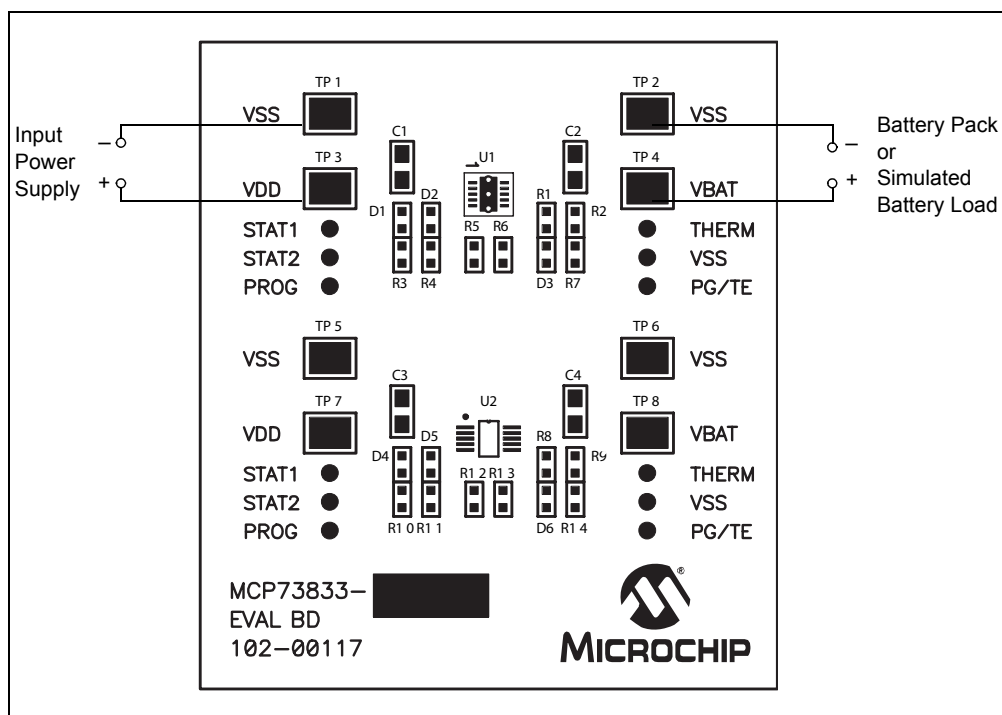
Input Power Supply
–
+

TP 1
VSS
TP 3
VDD
STAT1
STAT2
PROG

C1
D1 D2
R3 R4

U1
R5 R6

C2
R1 R2
D3 R7

TP 2
VSS
TP 4
VBAT
THERM
VSS
PG/TE

Battery Pack or Simulated Battery Load
–
+

TP 5
VSS
TP 7
VDD
STAT1
STAT2
PROG

C3
D4 D5
R1 0 R1 1

U2
R1 2 R1 3

C4
R8 R9
D6 R1 4

TP 6
VSS
TP 8
VBAT
THERM
VSS
PG/TE

MCP73833–
EVAL BD
102–00117

MICROCHIP